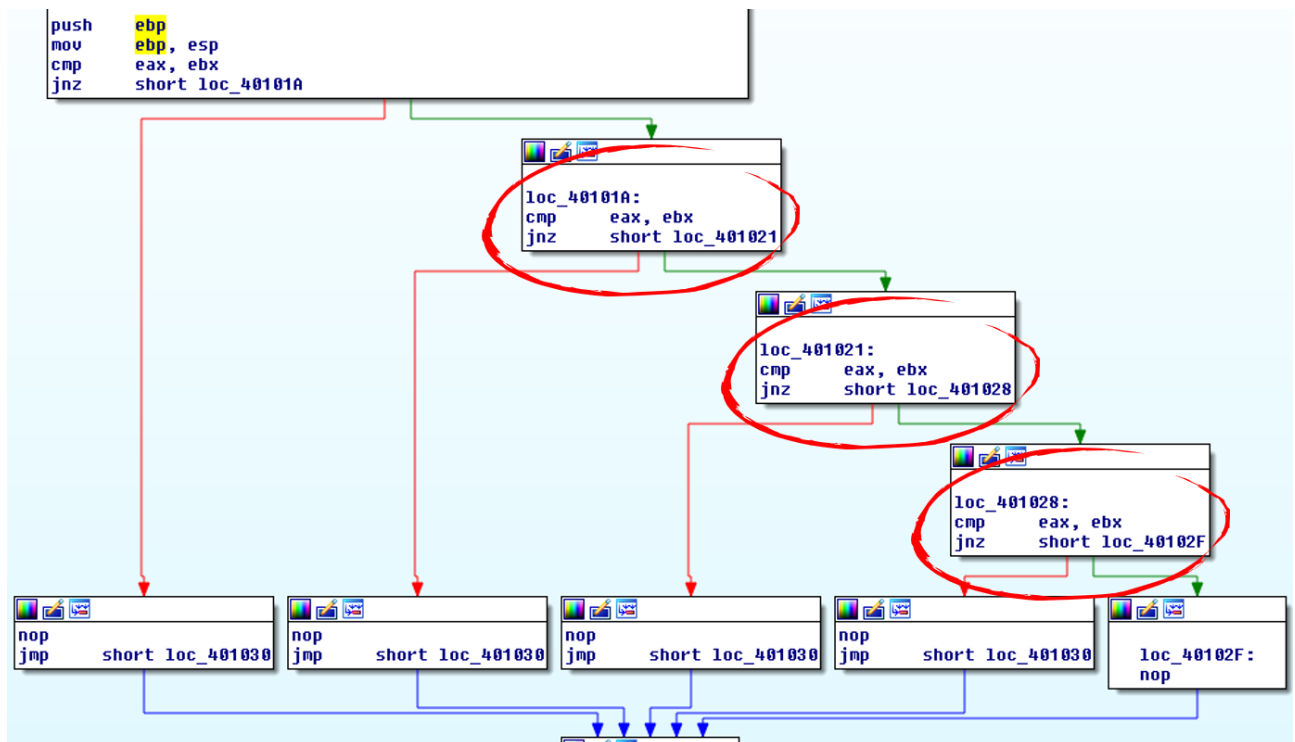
push ebp
mov ebp, esp
cmp eax, ebx
jnz short loc_40101A

loc_40101A:
cmp eax, ebx
jnz short loc_401021

loc_401021:
cmp eax, ebx
jnz short loc_401028

loc_401028:
cmp eax, ebx
jnz short loc_40102F

nop
jmp short loc_401030

nop
jmp short loc_401030

nop
jmp short loc_401030

nop
jmp short loc_401030

loc_40102F:
nop